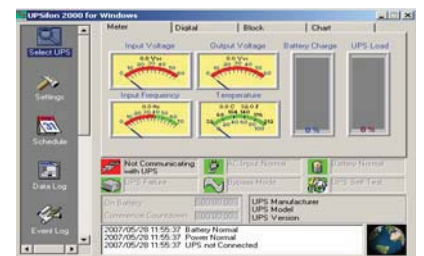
UPSilon 2000 for Windows

Select UPS

Settings

Schedule

Data Log

Event Log

Meter | Digital | Block | Chart

Input Voltage

Output Voltage

Battery Charge

UPS Load

0.0 Vac

0.0 Vac

Input Frequency

Temperature

0.0 Hz

0.0 C 32.0 F

0 %

0 %

Not Communicating with UPS

AC Input Normal

Battery Normal

UPS Failure

Bypass Mode

UPS Self Test

On Battery

Commence Countdown

00:00:00

00:00:00

UPS Manufacturer
UPS Model
UPS Version

2007/05/28 11:55:37 Battery Normal
2007/05/28 11:55:37 Power Normal
2007/05/28 11:55:37 UPS not Connected